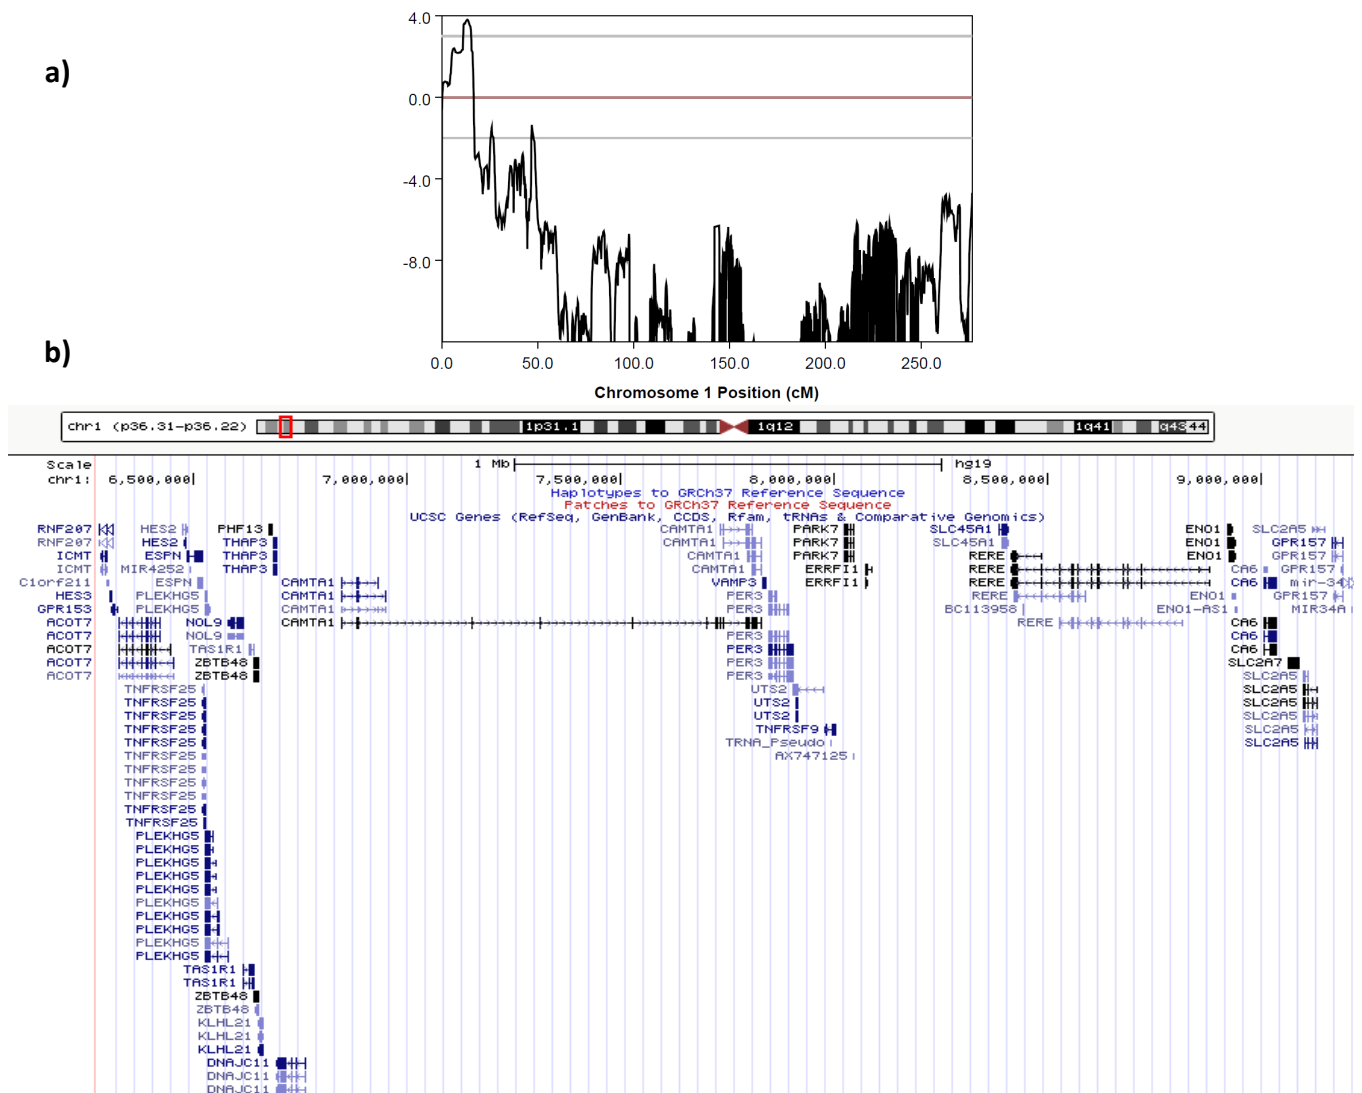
a)

4.0
0.0
-4.0
-8.0

0.0 50.0 100.0 150.0 200.0 250.0

Chromosome 1 Position (cM)

b)

chr1 (p36.31-p36.22) 1p31.1 1q12 1q41 q43 44

Scale 1 Mb hg19
chr1: 6,500,000| 7,000,000| 7,500,000| 8,000,000| 8,500,000| 9,000,000|
Haplotypes to GRCh37 Reference Sequence
Patches to GRCh37 Reference Sequence
UCSC Genes (RefSeq, GenBank, CCDS, Rfam, tRNAs & Comparative Genomics)

RNF207 HES2 PHF13 CAMTA1 PARK7 SLC45A1 ENO1 SLC2A5
RNF207 HES2 THAP3 CAMTA1 PARK7 SLC45A1 ENO1 GPR157
ICMT ESPN THAP3 CAMTA1 PARK7 RERE ENO1 GPR157
ICMT MIR4252 THAP3 CAMTA1 ERRFI1 RERE CA6 GPR157
C1orf211 ESPN CAMTA1 VAMP3 ERRFI1 RERE CA6 mir-34
HES3 PLEKHG5 CAMTA1 PER3 RERE ENO1 GPR157
GPR153 PLEKHG5 CAMTA1 PER3 BC113958 ENO1-AS1 MIR34A
ACOT7 NOL9 CAMTA1 RERE CA6
ACOT7 NOL9 PER3 CA6
ACOT7 TAS1R1 PER3 CA6
ACOT7 ZBTB48 PER3 SLC2A7
ACOT7 ZBTB48 PER3 SLC2A5
TNFRSF25 UTS2 SLC2A5
TNFRSF25 UTS2 SLC2A5
TNFRSF25 UTS2 SLC2A5
TNFRSF25 TNFRSF9 SLC2A5
TNFRSF25 TRNA_Pseudo SLC2A5
TNFRSF25 AX747125
TNFRSF25
TNFRSF25
TNFRSF25
TNFRSF25
PLEKHG5
PLEKHG5
PLEKHG5
PLEKHG5
PLEKHG5
PLEKHG5
PLEKHG5
PLEKHG5
PLEKHG5
PLEKHG5
TAS1R1
TAS1R1
ZBTB48
ZBTB48
KLHL21
KLHL21
KLHL21
DNAJC11
DNAJC11
DNAJC11